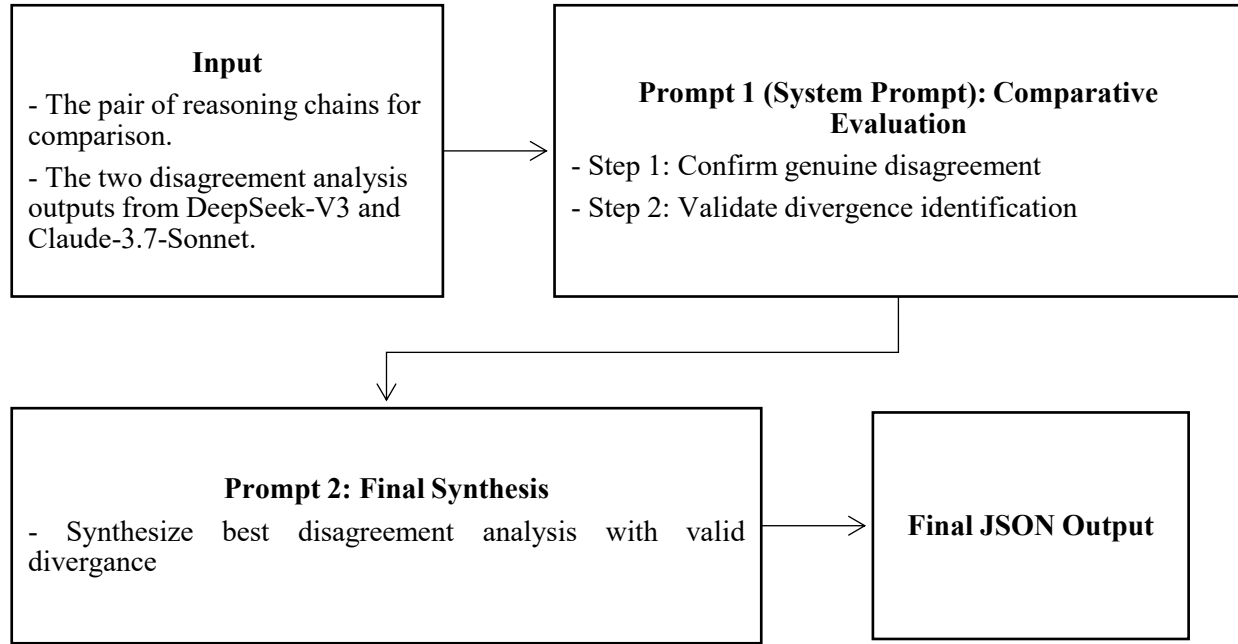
**Input**

- The pair of reasoning chains for comparison.

- The two disagreement analysis outputs from DeepSeek-V3 and Claude-3.7-Sonnet.

**Prompt 1 (System Prompt): Comparative Evaluation**

- Step 1: Confirm genuine disagreement

- Step 2: Validate divergence identification

**Prompt 2: Final Synthesis**

- Synthesize best disagreement analysis with valid divergance

**Final JSON Output**